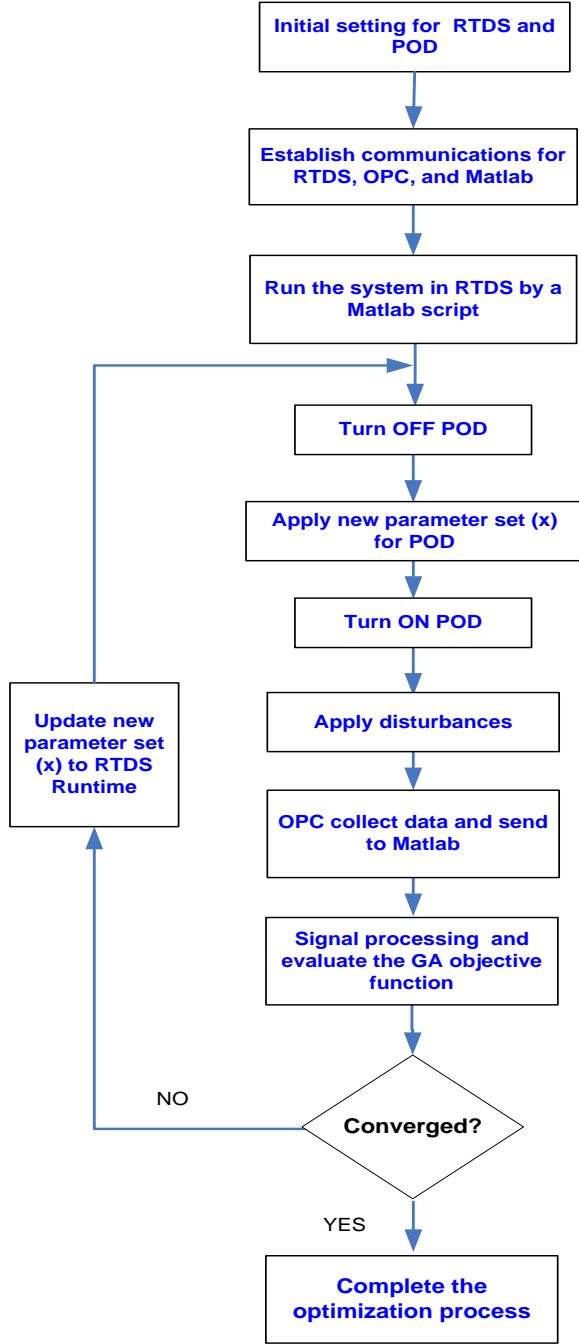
Initial setting for RTDS and POD

Establish communications for RTDS, OPC, and Matlab

Run the system in RTDS by a Matlab script

Turn OFF POD

Apply new parameter set (x) for POD

Turn ON POD

Apply disturbances

OPC collect data and send to Matlab

Signal processing and evaluate the GA objective function

Converged?

NO

Update new parameter set (x) to RTDS Runtime

YES

Complete the optimization process